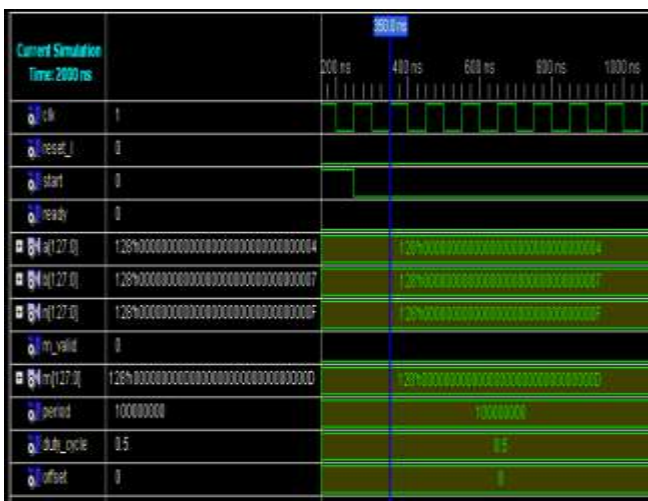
Current Simulation Time: 2000 ns

360.0 ns

200 ns | 400 ns | 600 ns | 800 ns | 1000 ns

| Signal | Value |
|---|---|
| clk | 1 |
| reset_l | 0 |
| start | 0 |
| ready | 0 |
| a[127:0] | 128'h00000000000000000000000000000004 |
| b[127:0] | 128'h00000000000000000000000000000007 |
| n[127:0] | 128'h0000000000000000000000000000000F |
| m_valid | 0 |
| m[127:0] | 128'h0000000000000000000000000000000D |
| period | 100000000 |
| duty_cycle | 0.5 |
| offset | 0 |

128'h00000000000000000000000000000004
128'h00000000000000000000000000000007
128'h0000000000000000000000000000000F
128'h0000000000000000000000000000000D
100000000
0.5
0